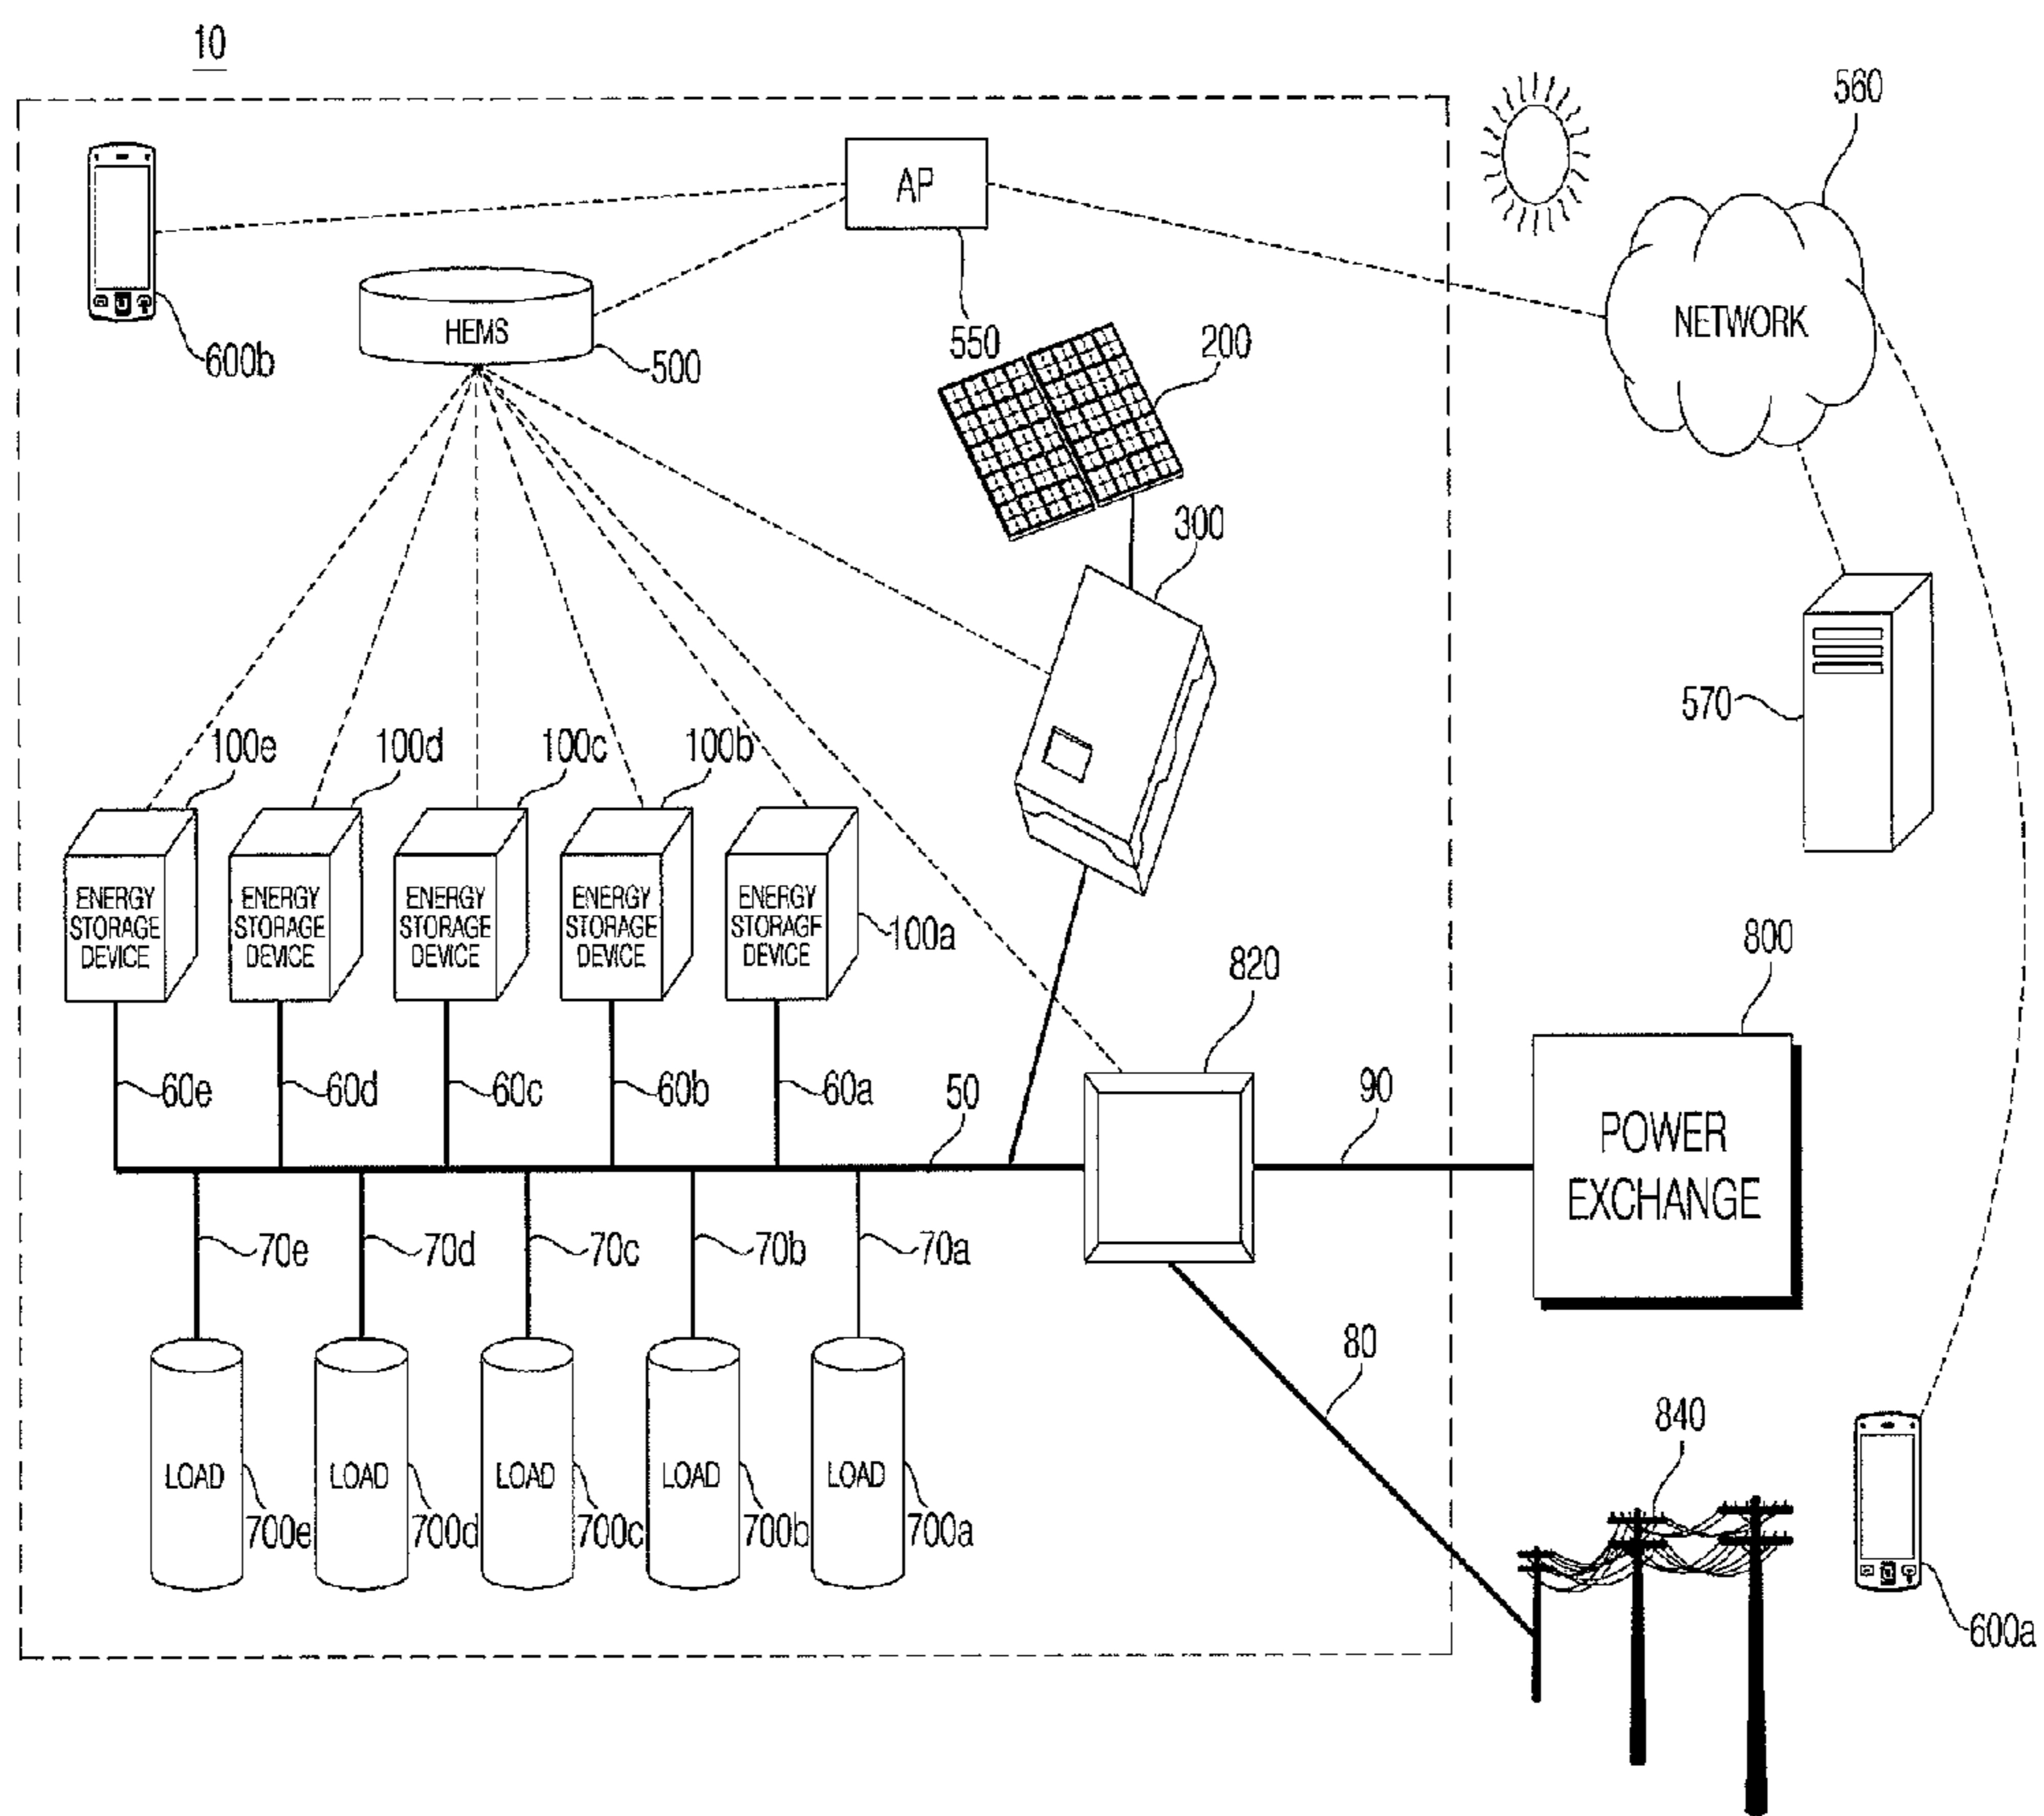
10

AP

560

NETWORK

600b

HEMS

500

550

200

300

570

100e

100d

100c

100b

ENERGY STORAGE DEVICE

ENERGY STORAGE DEVICE

ENERGY STORAGE DEVICE

ENERGY STORAGE DEVICE

ENERGY STORAGF DEVICE

100a

820

800

60e

60d

60c

60b

60a

50

90

POWER EXCHANGE

70e

70d

70c

70b

70a

80

840

LOAD

LOAD

LOAD

LOAD

LOAD

700e

700d

700c

700b

700a

600a